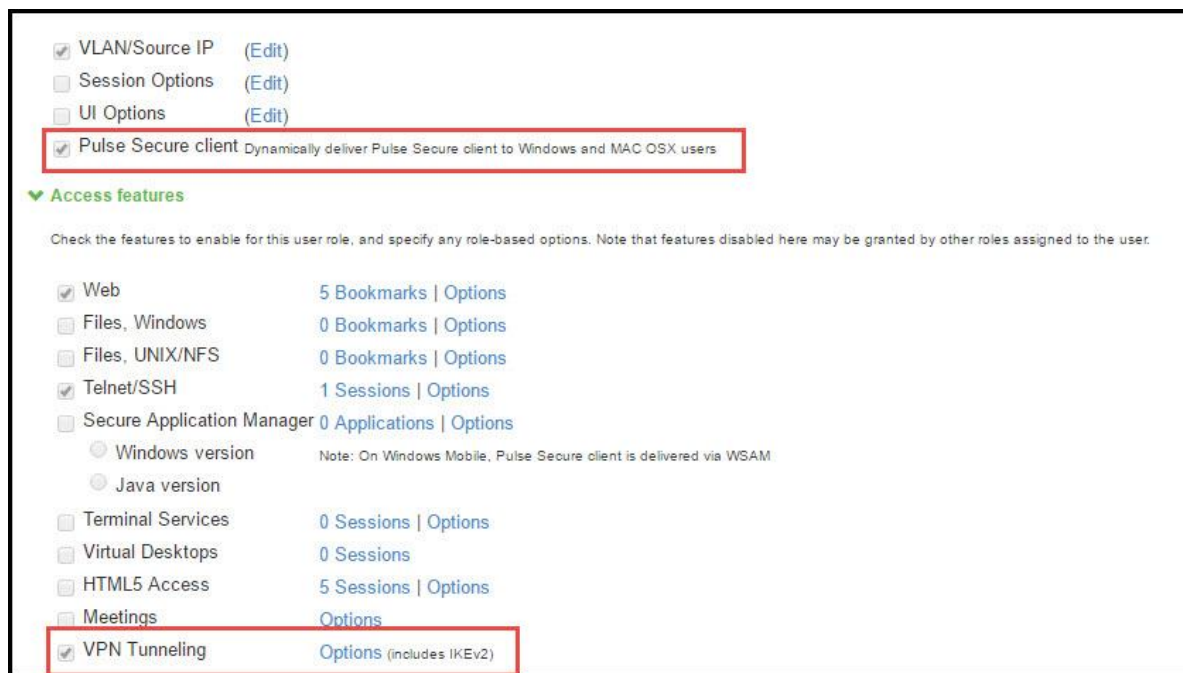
VLAN/Source IP (Edit)
Session Options (Edit)
UI Options (Edit)
Pulse Secure client Dynamically deliver Pulse Secure client to Windows and MAC OSX users

Access features

Check the features to enable for this user role, and specify any role-based options. Note that features disabled here may be granted by other roles assigned to the user.

| | |
|---|---|
| Web | 5 Bookmarks \| Options |
| Files, Windows | 0 Bookmarks \| Options |
| Files, UNIX/NFS | 0 Bookmarks \| Options |
| Telnet/SSH | 1 Sessions \| Options |
| Secure Application Manager | 0 Applications \| Options |
| Windows version | Note: On Windows Mobile, Pulse Secure client is delivered via WSAM |
| Java version | |
| Terminal Services | 0 Sessions \| Options |
| Virtual Desktops | 0 Sessions |
| HTML5 Access | 5 Sessions \| Options |
| Meetings | Options |
| VPN Tunneling | Options (includes IKEv2) |